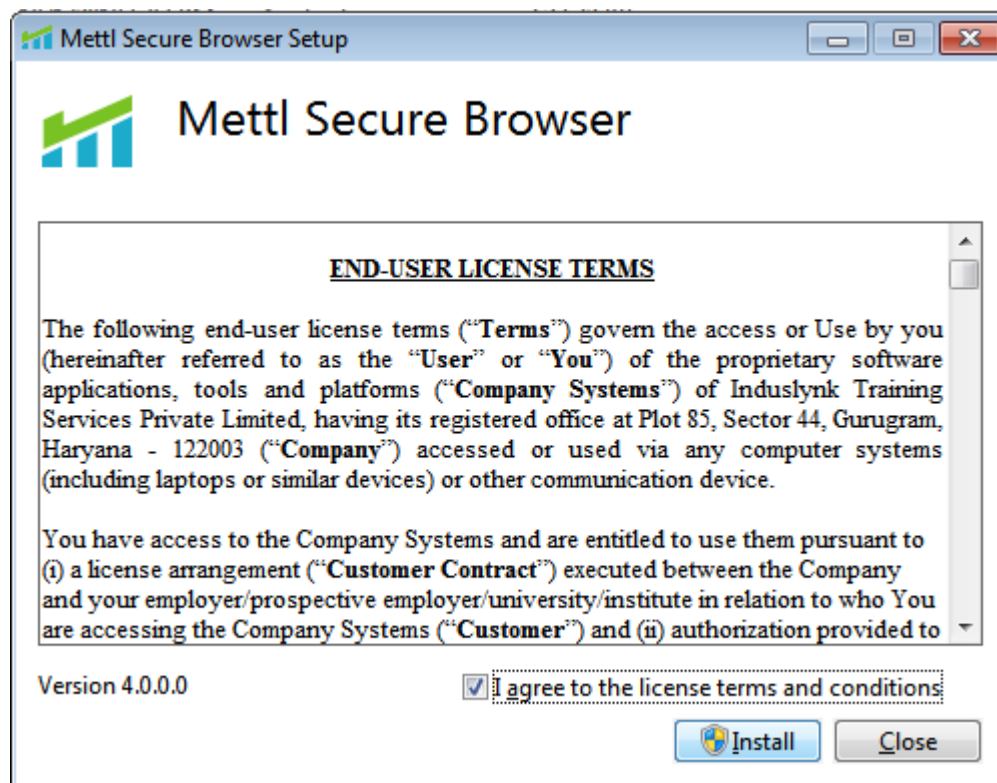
Mettl Secure Browser Setup

Mettl Secure Browser

END-USER LICENSE TERMS

The following end-user license terms ("Terms") govern the access or Use by you (hereinafter referred to as the "User" or "You") of the proprietary software applications, tools and platforms ("Company Systems") of Induslynk Training Services Private Limited, having its registered office at Plot 85, Sector 44, Gurugram, Haryana - 122003 ("Company") accessed or used via any computer systems (including laptops or similar devices) or other communication device.

You have access to the Company Systems and are entitled to use them pursuant to (i) a license arrangement ("Customer Contract") executed between the Company and your employer/prospective employer/university/institute in relation to who You are accessing the Company Systems ("Customer") and (ii) authorization provided to

Version 4.0.0.0

I agree to the license terms and conditions

Install

Close